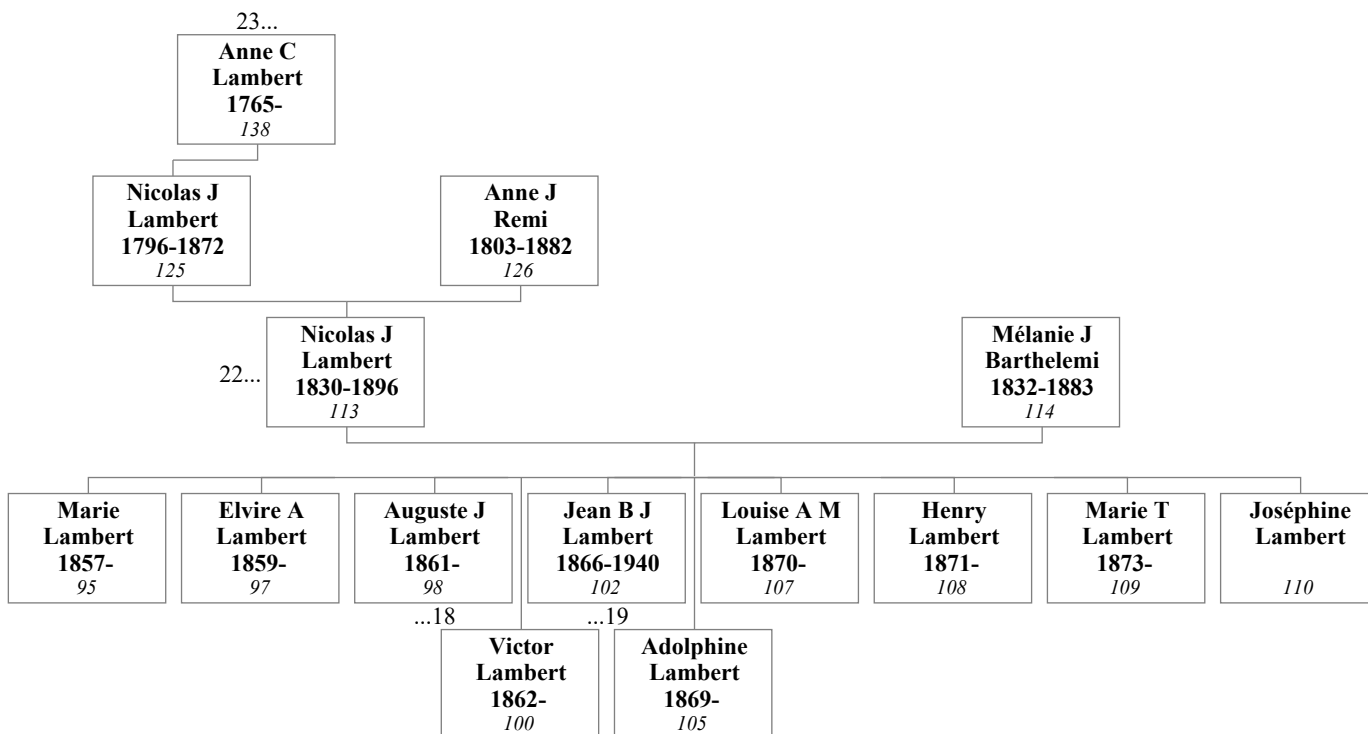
23...

**Anne C Lambert 1765-** *138*

**Nicolas J Lambert 1796-1872** *125*

**Anne J Remi 1803-1882** *126*

22...

**Nicolas J Lambert 1830-1896** *113*

**Mélanie J Barthelemi 1832-1883** *114*

**Marie Lambert 1857-** *95*

**Elvire A Lambert 1859-** *97*

**Auguste J Lambert 1861-** *98*

...18

**Jean B J Lambert 1866-1940** *102*

...19

**Louise A M Lambert 1870-** *107*

**Henry Lambert 1871-** *108*

**Marie T Lambert 1873-** *109*

**Joséphine Lambert** *110*

**Victor Lambert 1862-** *100*

**Adolphine Lambert 1869-** *105*